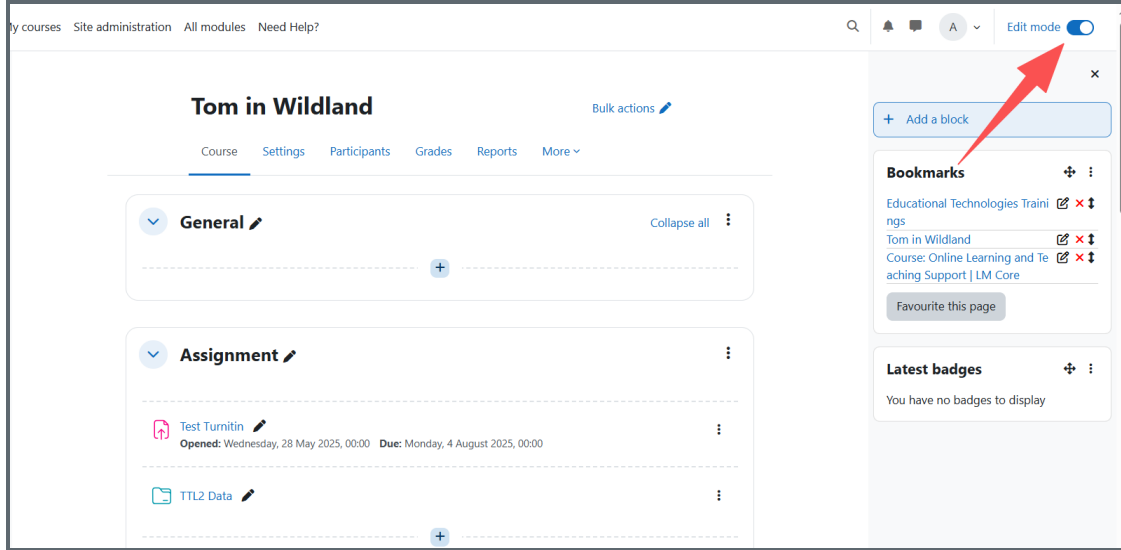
My courses Site administration All modules Need Help?

A Edit mode

Tom in Wildland

Bulk actions

Course Settings Participants Grades Reports More

General

Collapse all

Assignment

Test Turnitin
**Opened:** Wednesday, 28 May 2025, 00:00 **Due:** Monday, 4 August 2025, 00:00

TTL2 Data

+ Add a block

Bookmarks

Educational Technologies Trainings
Tom in Wildland
Course: Online Learning and Teaching Support | LM Core

Favourite this page

Latest badges

You have no badges to display